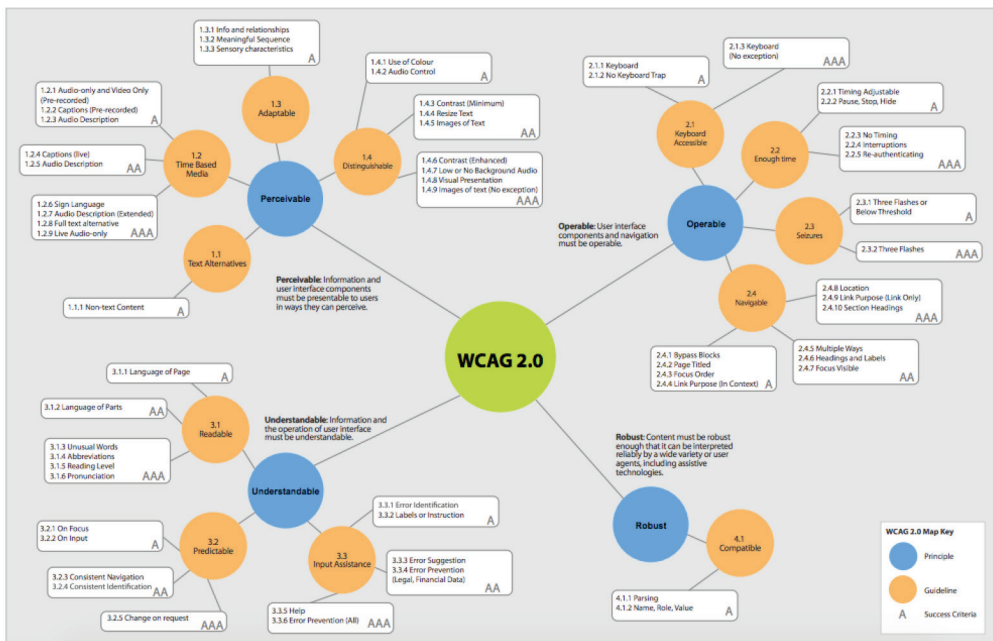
WCAG 2.0

Perceivable

Perceivable: Information and user interface components must be presentable to users in ways they can perceive.

1.1
Text Alternatives

1.1.1 Non-text Content
A

1.2
Time Based Media

1.2.1 Audio-only and Video Only (Pre-recorded)
1.2.2 Captions (Pre-recorded)
1.2.3 Audio Description
A

1.2.4 Captions (live)
1.2.5 Audio Description
AA

1.2.6 Sign Language
1.2.7 Audio Description (Extended)
1.2.8 Full text alternative
1.2.9 Live Audio-only
AAA

1.3
Adaptable

1.3.1 Info and relationships
1.3.2 Meaningful Sequence
1.3.3 Sensory characteristics
A

1.4
Distinguishable

1.4.1 Use of Colour
1.4.2 Audio Control
A

1.4.3 Contrast (Minimum)
1.4.4 Resize Text
1.4.5 Images of Text
AA

1.4.6 Contrast (Enhanced)
1.4.7 Low or No Background Audio
1.4.8 Visual Presentation
1.4.9 Images of text (No exception)
AAA

Operable

Operable: User interface components and navigation must be operable.

2.1
Keyboard Accessible

2.1.1 Keyboard
2.1.2 No Keyboard Trap
A

2.1.3 Keyboard (No exception)
AAA

2.2
Enough time

2.2.1 Timing Adjustable
2.2.2 Pause, Stop, Hide
A

2.2.3 No Timing
2.2.4 Interruptions
2.2.5 Re-authenticating
AAA

2.3
Seizures

2.3.1 Three Flashes or Below Threshold
A

2.3.2 Three Flashes
AAA

2.4
Navigable

2.4.8 Location
2.4.9 Link Purpose (Link Only)
2.4.10 Section Headings
AAA

2.4.5 Multiple Ways
2.4.6 Headings and Labels
2.4.7 Focus Visible
AA

2.4.1 Bypass Blocks
2.4.2 Page Titled
2.4.3 Focus Order
2.4.4 Link Purpose (In Context)
A

Understandable

Understandable: Information and the operation of user interface must be understandable.

3.1
Readable

3.1.1 Language of Page
A

3.1.2 Language of Parts
AA

3.1.3 Unusual Words
3.1.4 Abbreviations
3.1.5 Reading Level
3.1.6 Pronunciation
AAA

3.2
Predictable

3.2.1 On Focus
3.2.2 On Input
A

3.2.3 Consistent Navigation
3.2.4 Consistent Identification
AA

3.2.5 Change on request
AAA

3.3
Input Assistance

3.3.1 Error Identification
3.3.2 Labels or Instruction
A

3.3.3 Error Suggestion
3.3.4 Error Prevention (Legal, Financial Data)
AA

3.3.5 Help
3.3.6 Error Prevention (All)
AAA

Robust

Robust: Content must be robust enough that it can be interpreted reliably by a wide variety or user agents, including assistive technologies.

4.1
Compatible

4.1.1 Parsing
4.1.2 Name, Role, Value
A

WCAG 2.0 Map Key
Principle
Guideline
A Success Criteria